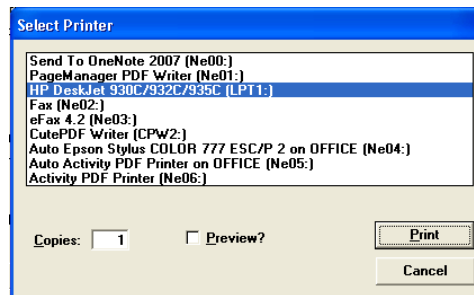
Select Printer

Send To OneNote 2007 (Ne00:)
PageManager PDF Writer (Ne01:)
HP DeskJet 930C/932C/935C (LPT1:)
Fax (Ne02:)
eFax 4.2 (Ne03:)
CutePDF Writer (CPW2:)
Auto Epson Stylus COLOR 777 ESC/P 2 on OFFICE (Ne04:)
Auto Activity PDF Printer on OFFICE (Ne05:)
Activity PDF Printer (Ne06:)

Copies: 1

Preview?

Print

Cancel